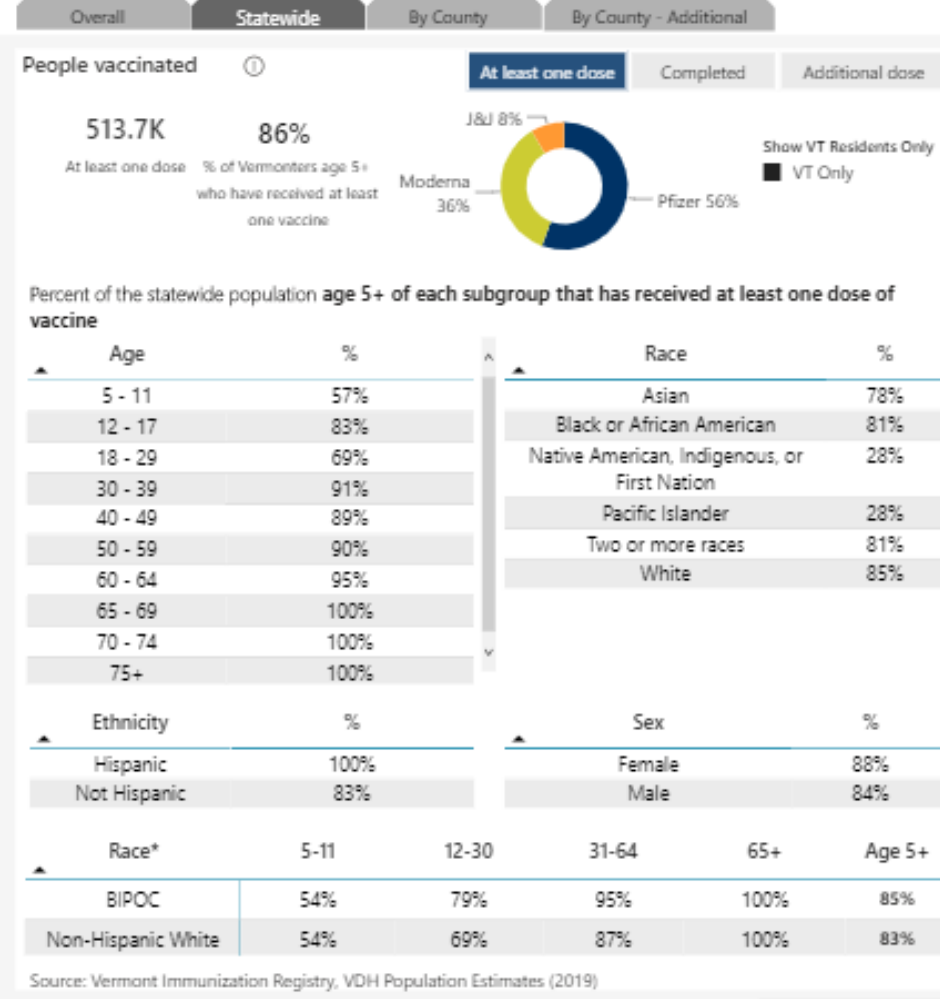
Overall | Statewide | By County | By County - Additional

People vaccinated

At least one dose | Completed | Additional dose

513.7K
At least one dose

86%
% of Vermonters age 5+ who have received at least one vaccine

J&J 8%
Moderna 36%
Pfizer 56%

Show VT Residents Only
VT Only

Percent of the statewide population **age 5+ of each subgroup that has received at least one dose of vaccine**

| Age | % |
|---|---|
| 5 - 11 | 57% |
| 12 - 17 | 83% |
| 18 - 29 | 69% |
| 30 - 39 | 91% |
| 40 - 49 | 89% |
| 50 - 59 | 90% |
| 60 - 64 | 95% |
| 65 - 69 | 100% |
| 70 - 74 | 100% |
| 75+ | 100% |

| Race | % |
|---|---|
| Asian | 78% |
| Black or African American | 81% |
| Native American, Indigenous, or First Nation | 28% |
| Pacific Islander | 28% |
| Two or more races | 81% |
| White | 85% |

| Ethnicity | % |
|---|---|
| Hispanic | 100% |
| Not Hispanic | 83% |

| Sex | % |
|---|---|
| Female | 88% |
| Male | 84% |

| Race* | 5-11 | 12-30 | 31-64 | 65+ | Age 5+ |
|---|---|---|---|---|---|
| BIPOC | 54% | 79% | 95% | 100% | 85% |
| Non-Hispanic White | 54% | 69% | 87% | 100% | 83% |

Source: Vermont Immunization Registry, VDH Population Estimates (2019)